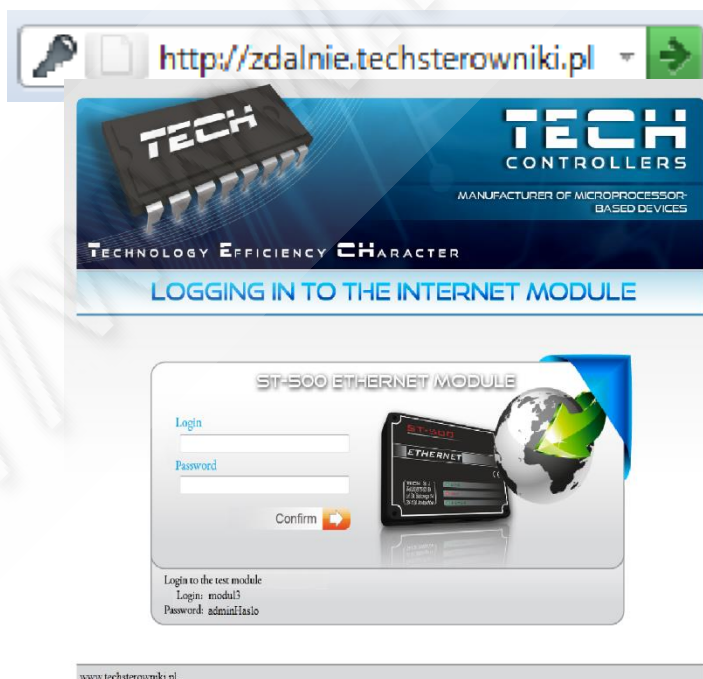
http://zdalnie.techsterowniki.pl

TECH

TECH CONTROLLERS

MANUFACTURER OF MICROPROCESSOR-BASED DEVICES

TECHNOLOGY EFFICIENCY CHARACTER

LOGGING IN TO THE INTERNET MODULE

ST-500 ETHERNET MODULE

Login

Password

Confirm

ST-500
ETHERNET

Login to the test module
Login: modul3
Password: adminHaslo

www.techsterowniki.pl